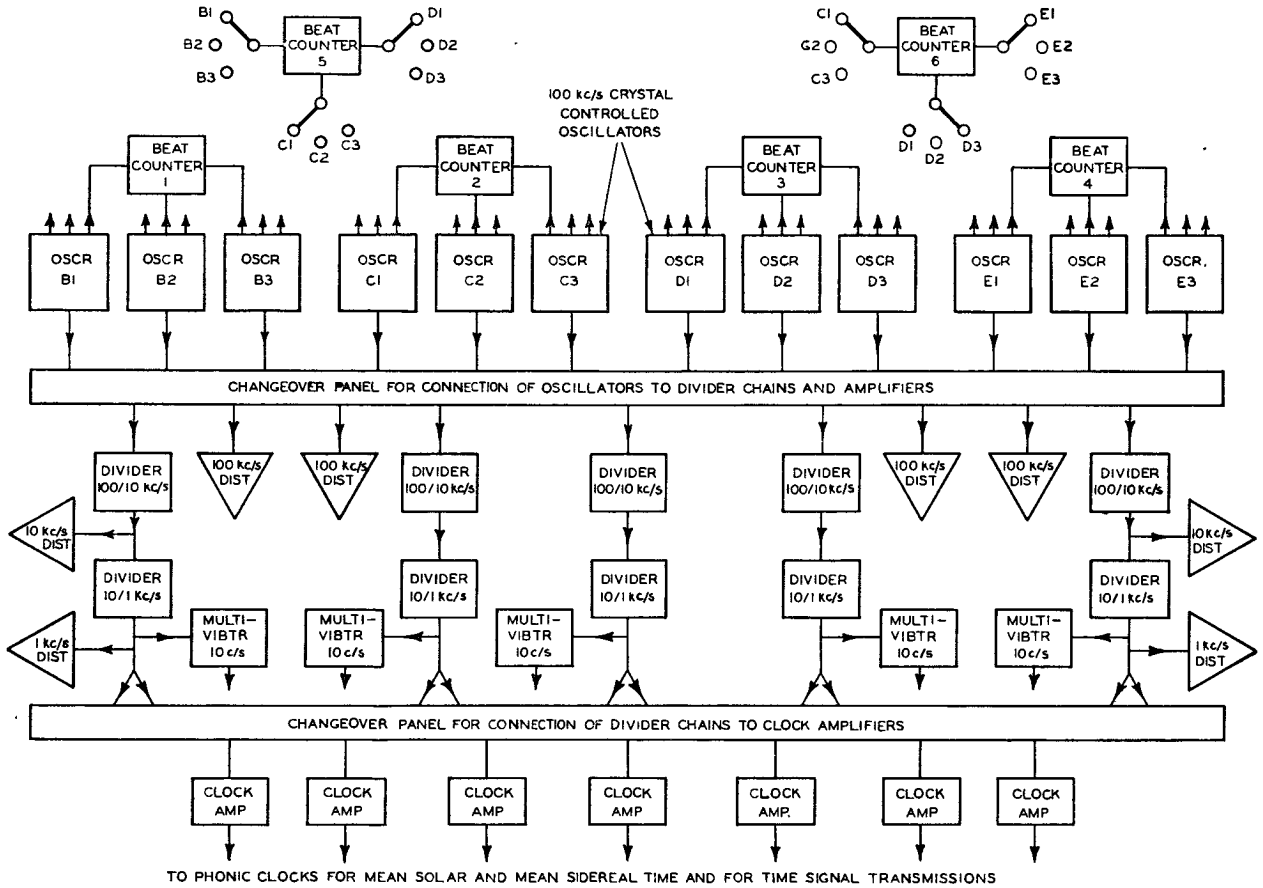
B1 B2 B3 BEAT COUNTER 5 D1 D2 D3 C1 C2 C3

C1 G2 C3 BEAT COUNTER 6 E1 E2 E3 D1 D2 D3

100 kc/s CRYSTAL CONTROLLED OSCILLATORS

BEAT COUNTER 1

BEAT COUNTER 2

BEAT COUNTER 3

BEAT COUNTER 4

OSCR B1

OSCR B2

OSCR B3

OSCR C1

OSCR C2

OSCR C3

OSCR D1

OSCR D2

OSCR D3

OSCR E1

OSCR E2

OSCR. E3

CHANGEOVER PANEL FOR CONNECTION OF OSCILLATORS TO DIVIDER CHAINS AND AMPLIFIERS

DIVIDER 100/10 kc/s

100 kc/s DIST

100 kc/s DIST

DIVIDER 100/10 kc/s

DIVIDER 100/10 kc/s

DIVIDER 100/10 kc/s

100 kc/s DIST

100 kc/s DIST

DIVIDER 100/10 kc/s

10 kc/s DIST

10 kc/s DIST

DIVIDER 10/1 kc/s

DIVIDER 10/1 kc/s

DIVIDER 10/1 kc/s

DIVIDER 10/1 kc/s

DIVIDER 10/1 kc/s

1 kc/s DIST

MULTI-VIBTR 10 c/s

MULTI-VIBTR 10 c/s

MULTI-VIBTR 10 c/s

MULTI-VIBTR 10 c/s

MULTI-VIBTR 10 c/s

1 kc/s DIST

CHANGEOVER PANEL FOR CONNECTION OF DIVIDER CHAINS TO CLOCK AMPLIFIERS

CLOCK AMP

CLOCK AMP

CLOCK AMP

CLOCK AMP

CLOCK AMP.

CLOCK AMP

CLOCK AMP

TO PHONIC CLOCKS FOR MEAN SOLAR AND MEAN SIDEREAL TIME AND FOR TIME SIGNAL TRANSMISSIONS